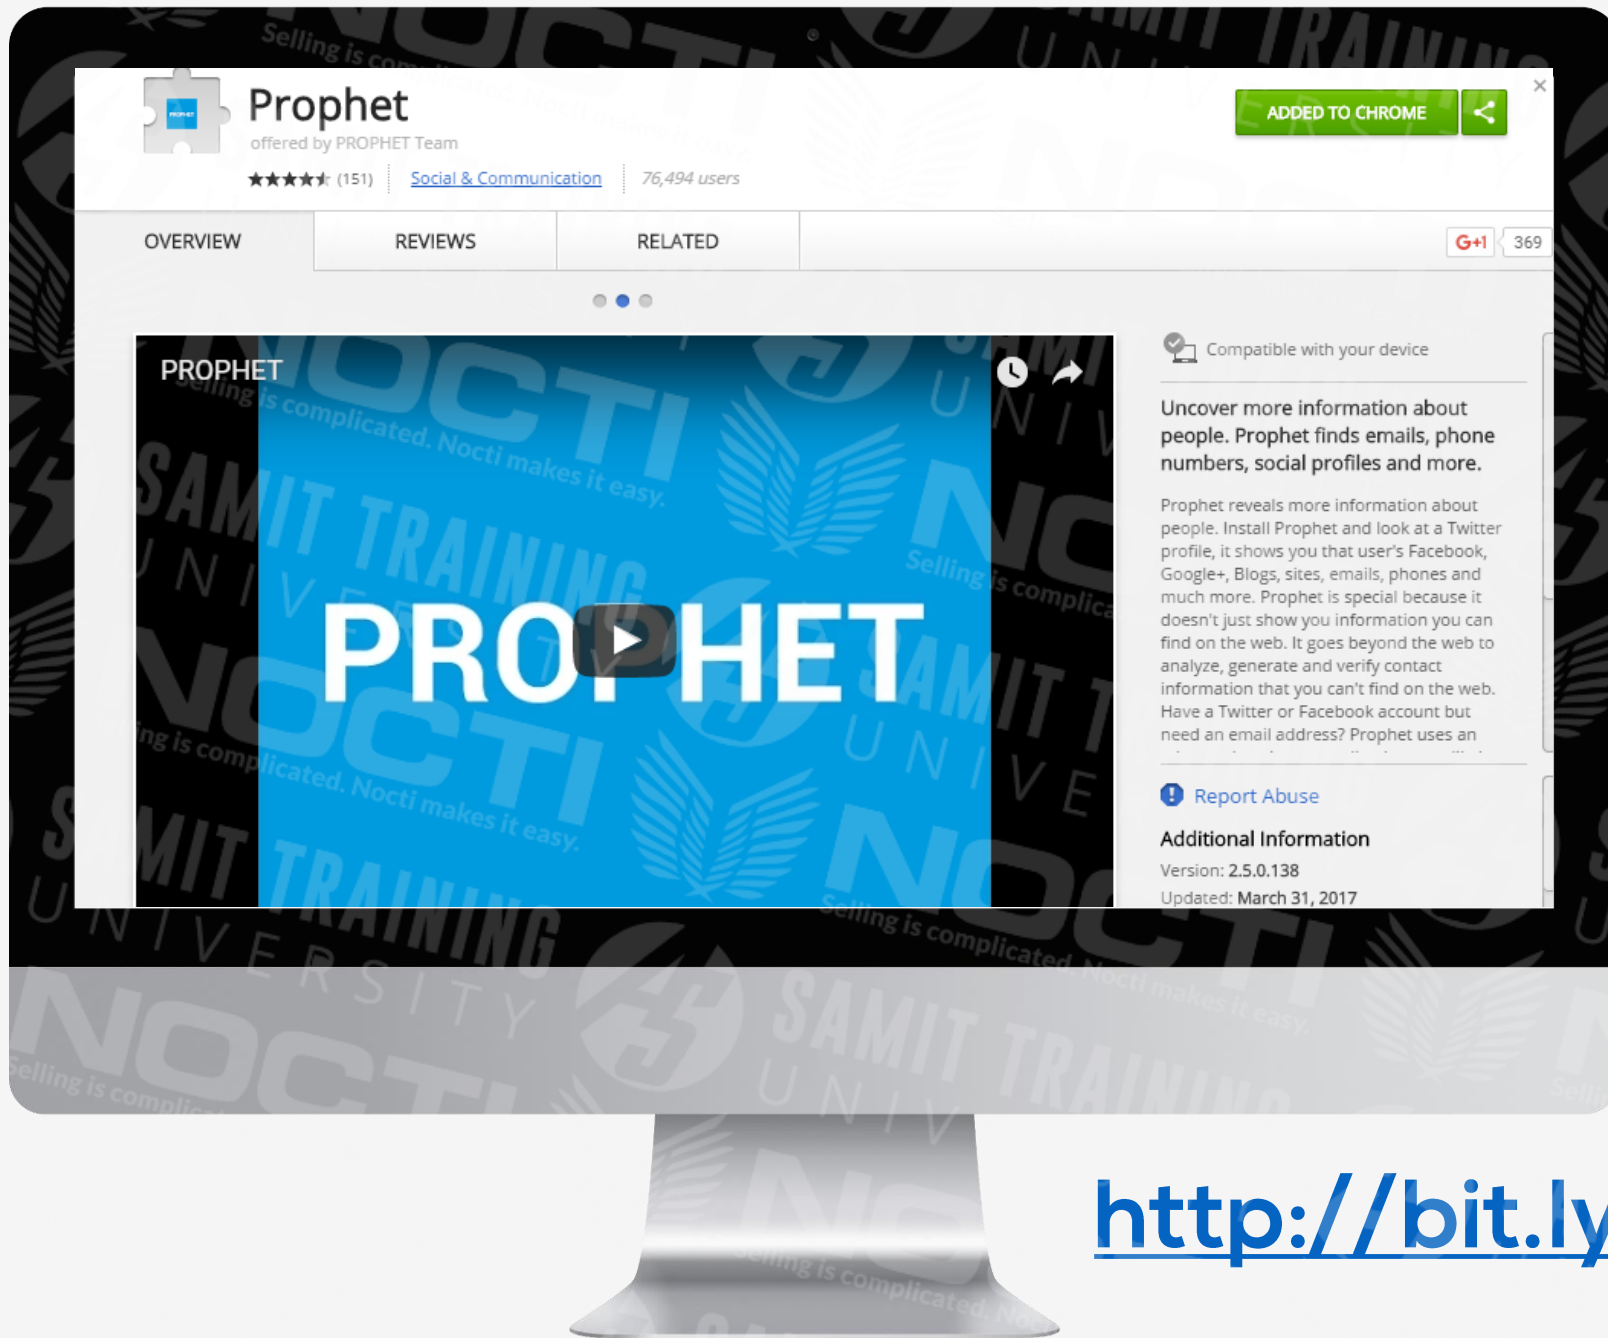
Prophet
offered by PROPHET Team
★★★★★ (151) Social & Communication 76,494 users

ADDED TO CHROME

OVERVIEW REVIEWS RELATED G+1 369

PROPHET

PROPHET

Compatible with your device

Uncover more information about people. Prophet finds emails, phone numbers, social profiles and more.

Prophet reveals more information about people. Install Prophet and look at a Twitter profile, it shows you that user's Facebook, Google+, Blogs, sites, emails, phones and much more. Prophet is special because it doesn't just show you information you can find on the web. It goes beyond the web to analyze, generate and verify contact information that you can't find on the web. Have a Twitter or Facebook account but need an email address? Prophet uses an

Report Abuse

Additional Information
Version: 2.5.0.138
Updated: March 31, 2017

Selling is complicated. Nocti makes it easy.
NOCTI
SAMIT TRAINING UNIVERSITY

http://bit.ly